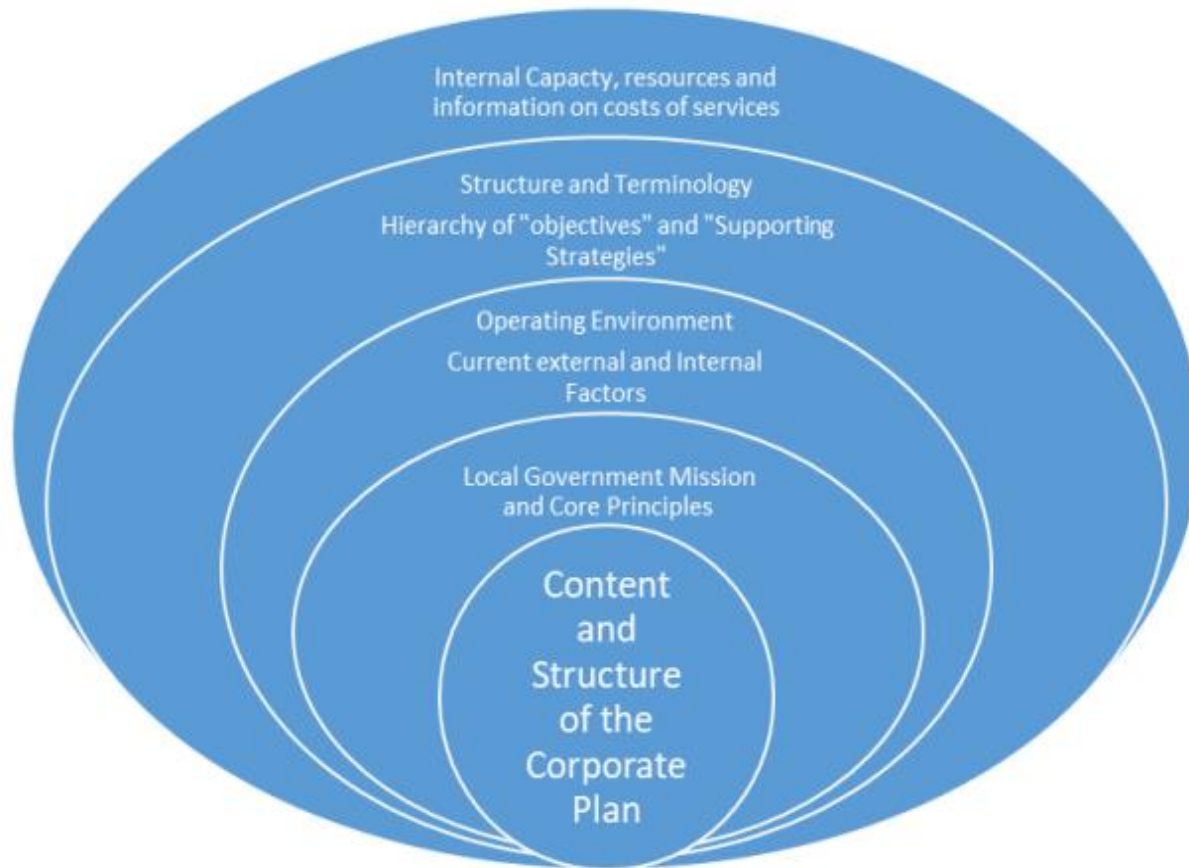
Internal Capacty, resources and information on costs of services

Structure and Terminology

Hierarchy of "objectives" and "Supporting Strategies"

Operating Environment

Current external and Internal Factors

Local Government Mission and Core Principles

Content and Structure of the Corporate Plan